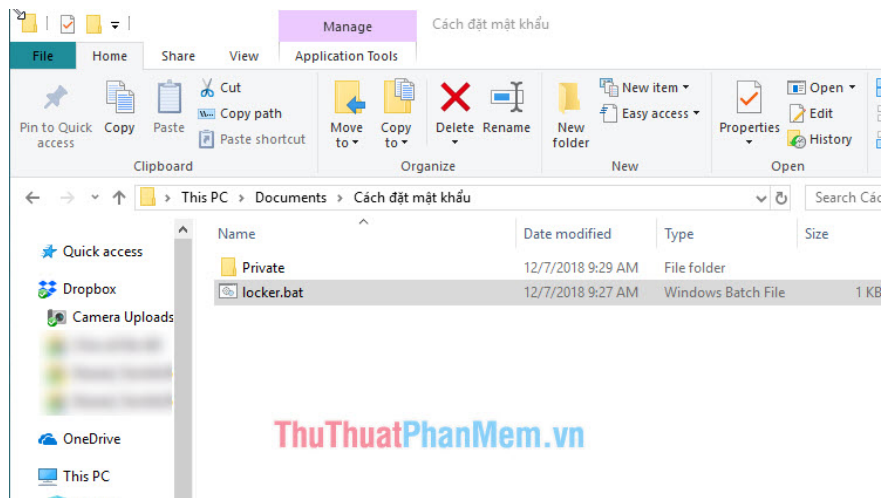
Manage
Cách đặt mật khẩu
File Home Share View Application Tools

Pin to Quick access
Copy
Paste
Cut
Copy path
Paste shortcut
Clipboard

Move to
Copy to
Delete
Rename
Organize

New folder
New item
Easy access
New

Properties
Open
Edit
History
Open

This PC > Documents > Cách đặt mật khẩu
Search Các

Quick access
Dropbox
Camera Uploads
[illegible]
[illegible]
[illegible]
OneDrive
This PC

| Name | Date modified | Type | Size |
|---|---|---|---|
| Private | 12/7/2018 9:29 AM | File folder | |
| locker.bat | 12/7/2018 9:27 AM | Windows Batch File | 1 KB |

ThuThuatPhanMem.vn